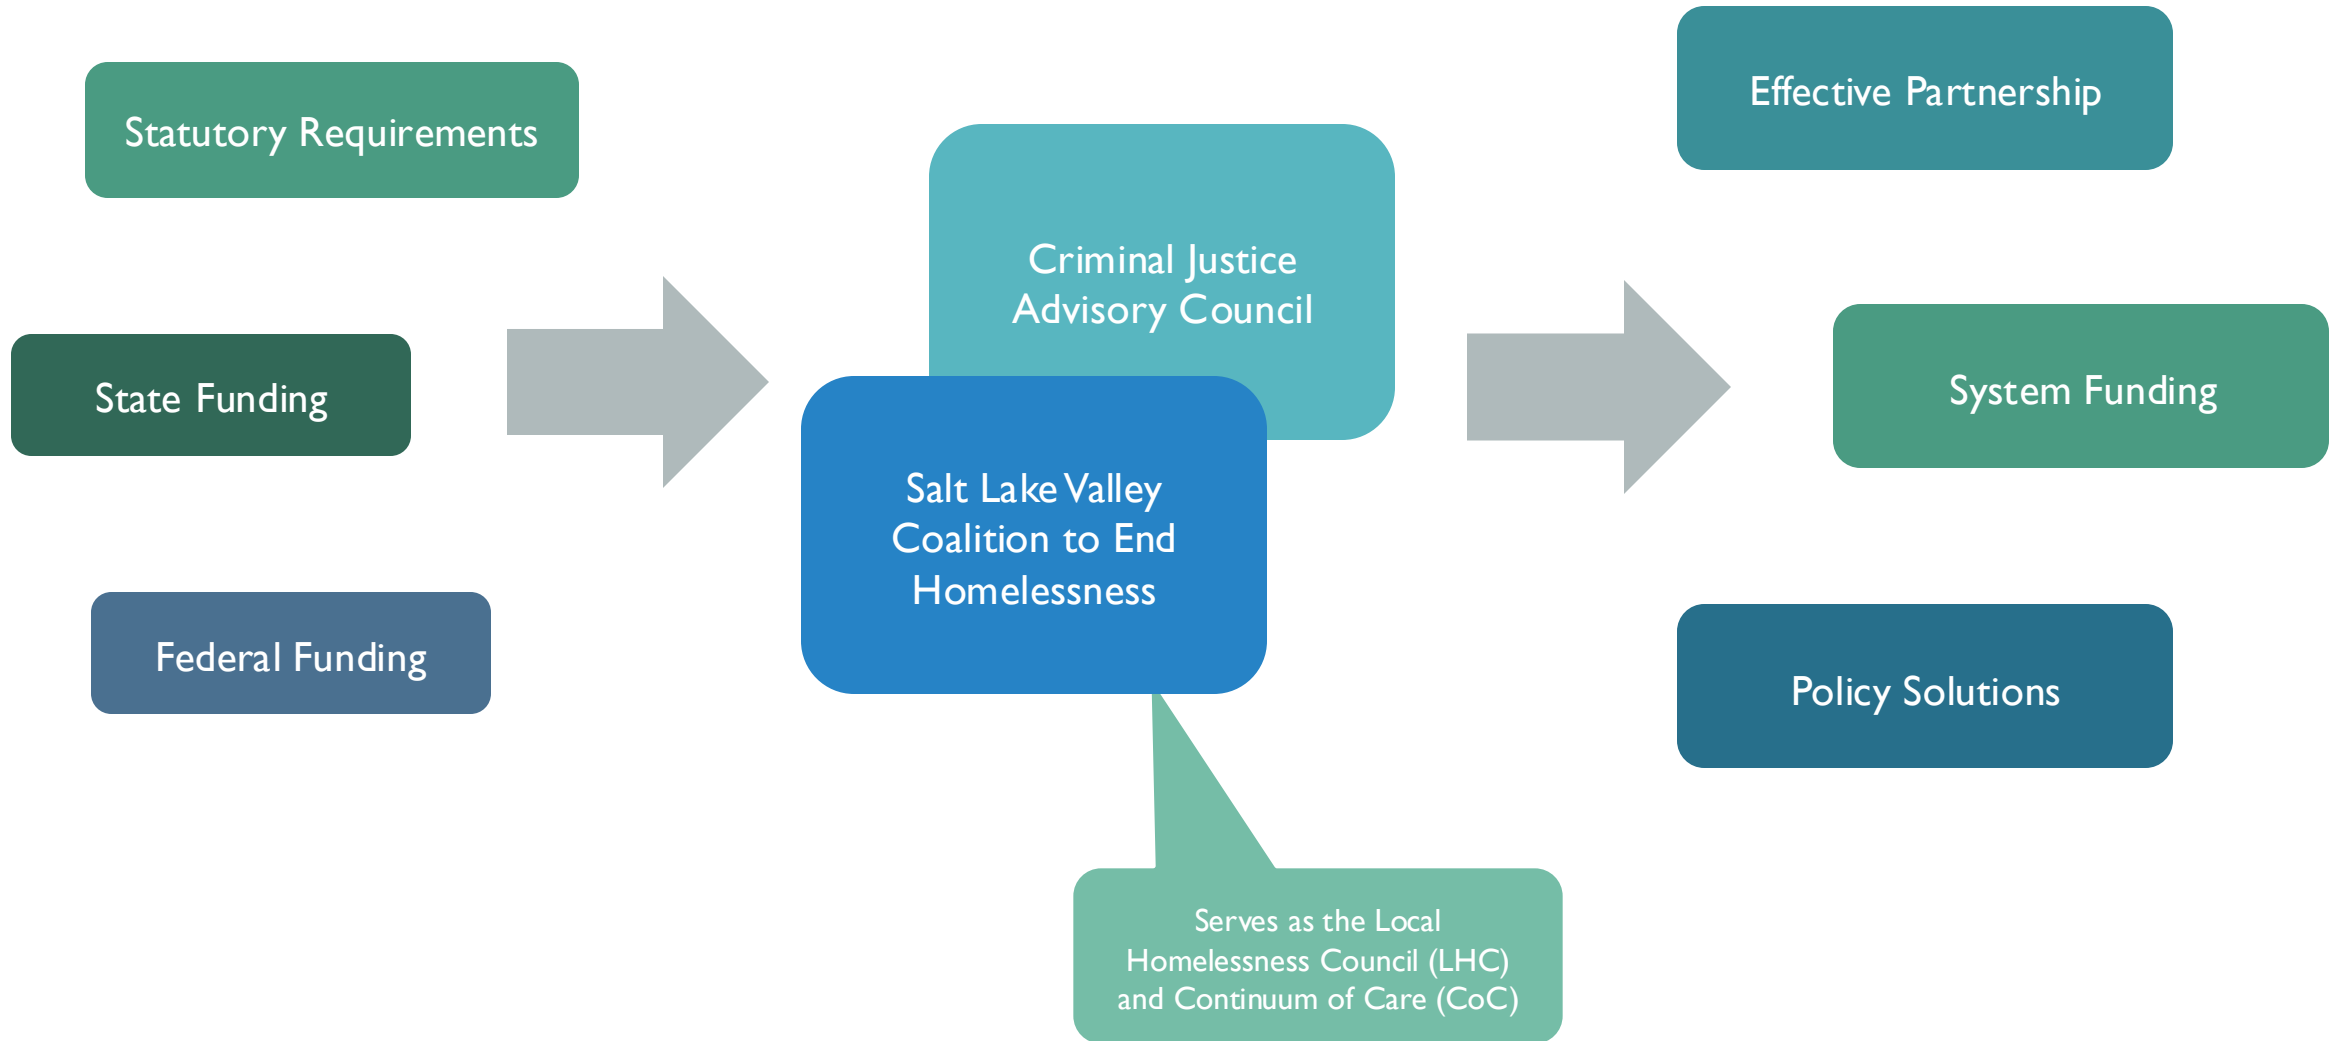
Statutory Requirements

State Funding

Federal Funding

Criminal Justice Advisory Council

Salt Lake Valley Coalition to End Homelessness

Serves as the Local Homelessness Council (LHC) and Continuum of Care (CoC)

Effective Partnership

System Funding

Policy Solutions